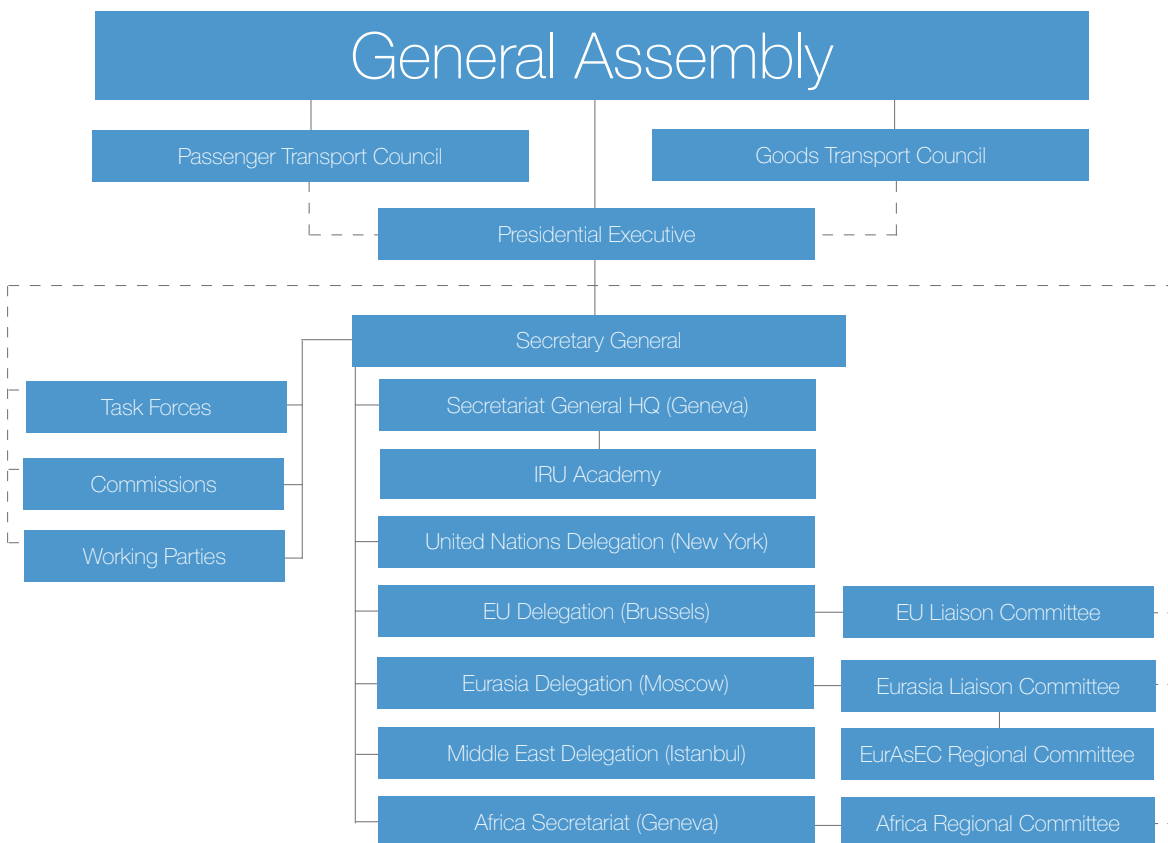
General Assembly

Passenger Transport Council

Goods Transport Council

Presidential Executive

Secretary General

Task Forces

Commissions

Working Parties

Secretariat General HQ (Geneva)

IRU Academy

United Nations Delegation (New York)

EU Delegation (Brussels)

EU Liaison Committee

Eurasia Delegation (Moscow)

Eurasia Liaison Committee

EurAsEC Regional Committee

Middle East Delegation (Istanbul)

Africa Secretariat (Geneva)

Africa Regional Committee